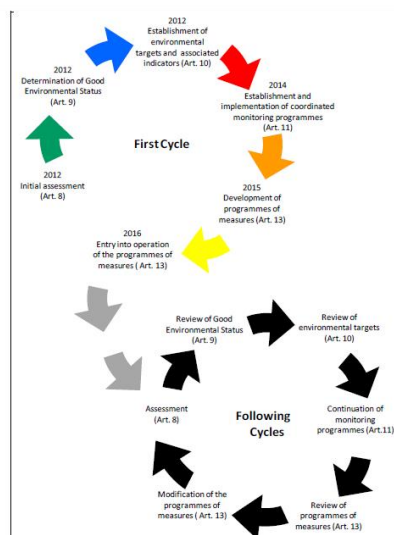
2012
Establishment of environmental targets and associated indicators (Art. 10)

2014
Establishment and implementation of coordinated monitoring programmes (Art. 11)

2012
Determination of Good Environmental Status (Art. 9)

First Cycle

2012
Initial assessment (Art. 8)

2015
Development of programmes of measures (Art. 13)

2016
Entry into operation of the programmes of measures ( Art. 13)

Review of Good Environmental Status (Art. 9)

Review of environmental targets (Art. 10)

Assessment (Art. 8)

Following Cycles

Continuation of monitoring programmes (Art.11)

Modification of the programmes of measures ( Art. 13)

Review of programmes of measures (Art. 13)